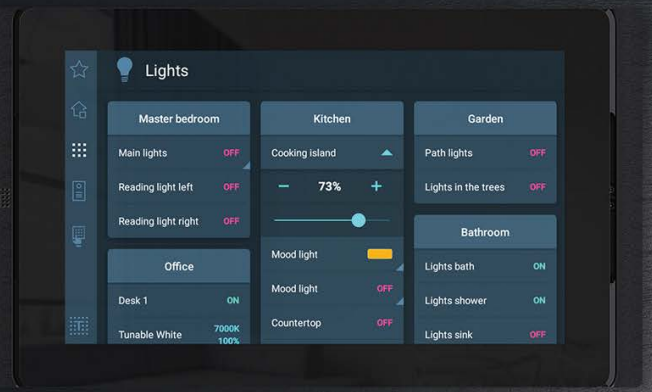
Lights

Master bedroom

Main lights OFF

Reading light left OFF

Reading light right OFF

Office

Desk 1 ON

Tunable White 7000K 100%

Kitchen

Cooking island

− 73% +

Mood light

Mood light OFF

Countertop OFF

Garden

Path lights OFF

Lights in the trees OFF

Bathroom

Lights bath ON

Lights shower ON

Lights sink OFF